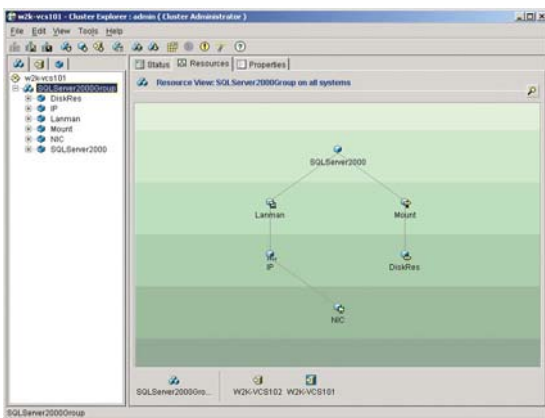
w2k-vcs101 - Cluster Explorer : admin (Cluster Administrator)

File Edit View Tools Help

w2k-vcs101
SQLServer2000Group
DiskRes
IP
Lanman
Mount
NIC
SQLServer2000

Status Resources Properties

Resource View: SQLServer2000Group on all systems

SQLServer2000
Lanman
Mount
IP
DiskRes
NIC

SQLServer2000Gro...
W2K-VCS102
W2K-VCS101

SQLServer2000Group